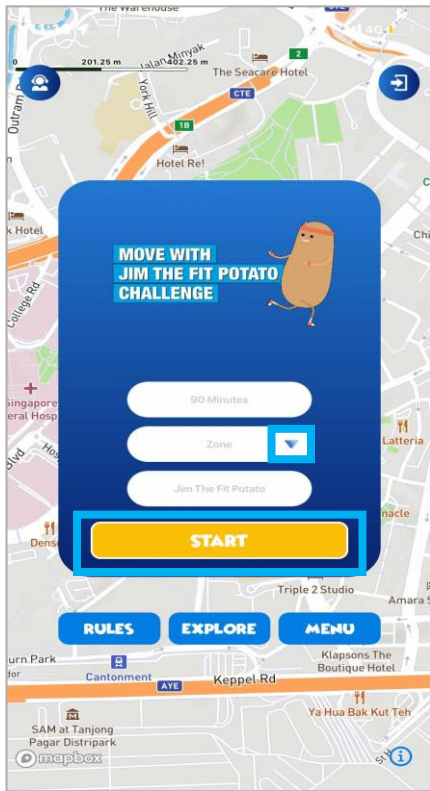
The Warehouse
Jalan Minyak
0 201.25 m 402.25 m
2
The Seacare Hotel
Outram
York Hill
CTE
1B
Hotel Re!
k Hotel
Chi
College Rd
Singapore
eral Hosp
Blvd
Latteria
Dens
nacle
Triple 2 Studio
Amara S
MOVE WITH JIM THE FIT POTATO CHALLENGE
90 Minutes
Zone
Jim The Fit Potato
START
RULES
EXPLORE
MENU
urn Park
Cantonment
AYE
Keppel Rd
Klapsons The Boutique Hotel
Ya Hua Bak Kut Teh
SAM at Tanjong Pagar Distripark
mapbox